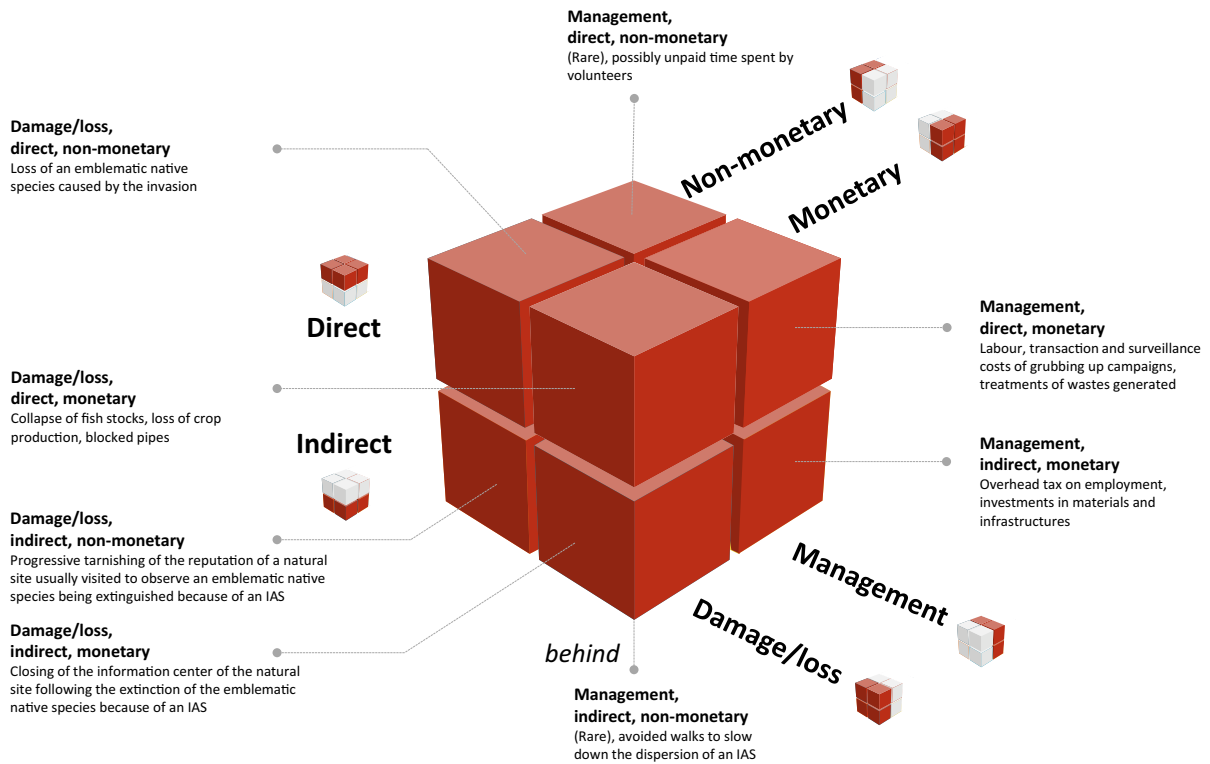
Management, direct, non-monetary
(Rare), possibly unpaid time spent by volunteers

Damage/loss, direct, non-monetary
Loss of an emblematic native species caused by the invasion

Non-monetary

Monetary

Direct

Management, direct, monetary
Labour, transaction and surveillance costs of grubbing up campaigns, treatments of wastes generated

Damage/loss, direct, monetary
Collapse of fish stocks, loss of crop production, blocked pipes

Indirect

Management, indirect, monetary
Overhead tax on employment, investments in materials and infrastructures

Damage/loss, indirect, non-monetary
Progressive tarnishing of the reputation of a natural site usually visited to observe an emblematic native species being extinguished because of an IAS

Management

Damage/loss, indirect, monetary
Closing of the information center of the natural site following the extinction of the emblematic native species because of an IAS

behind

Damage/loss

Management, indirect, non-monetary
(Rare), avoided walks to slow down the dispersion of an IAS